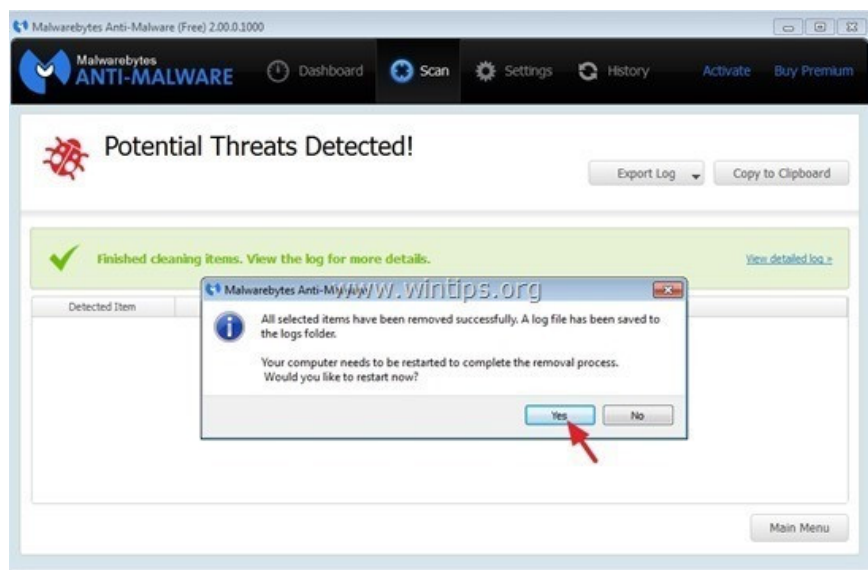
Malwarebytes Anti-Malware (Free) 2.00.0.1000

Malwarebytes
ANTI-MALWARE

Dashboard
Scan
Settings
History
Activate
Buy Premium

Potential Threats Detected!

Export Log
Copy to Clipboard

Finished cleaning items. View the log for more details.

View detailed log »

Detected Item

Malwarebytes Anti-Malware

www.wintips.org

All selected items have been removed successfully. A log file has been saved to the logs folder.

Your computer needs to be restarted to complete the removal process. Would you like to restart now?

Yes
No

Main Menu